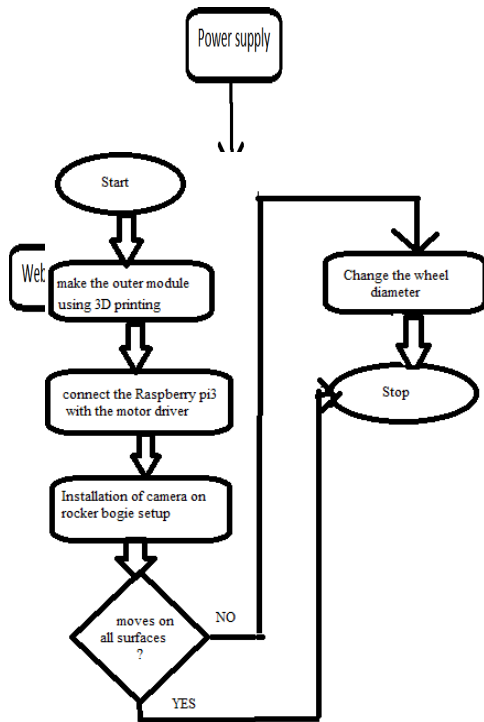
Power supply

Start

Web

make the outer module using 3D printing

connect the Raspberry pi3 with the motor driver

Installation of camera on rocker bogie setup

moves on all surfaces ?

NO

YES

Change the wheel diameter

Stop